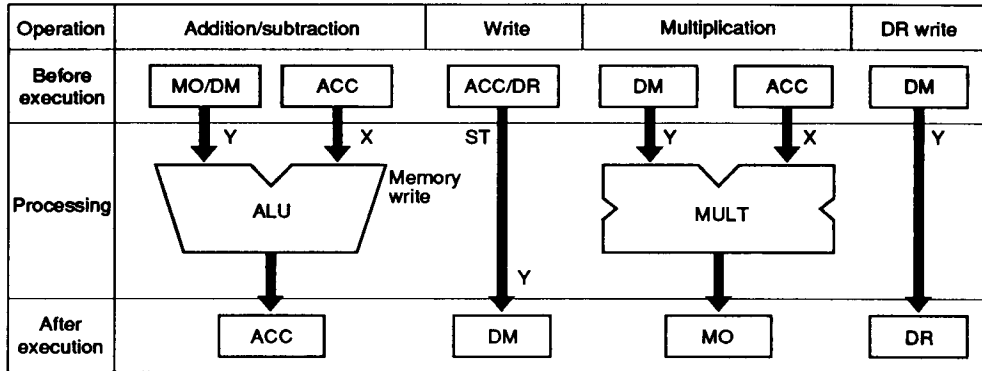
| Operation | Addition/subtraction | Write | Multiplication | DR write |
|---|---|---|---|---|
| Before execution | MO/DM ACC | ACC/DR | DM ACC | DM |
| Processing | Y X ALU Memory write | ST Y | Y X MULT | Y |
| After execution | ACC | DM | MO | DR |